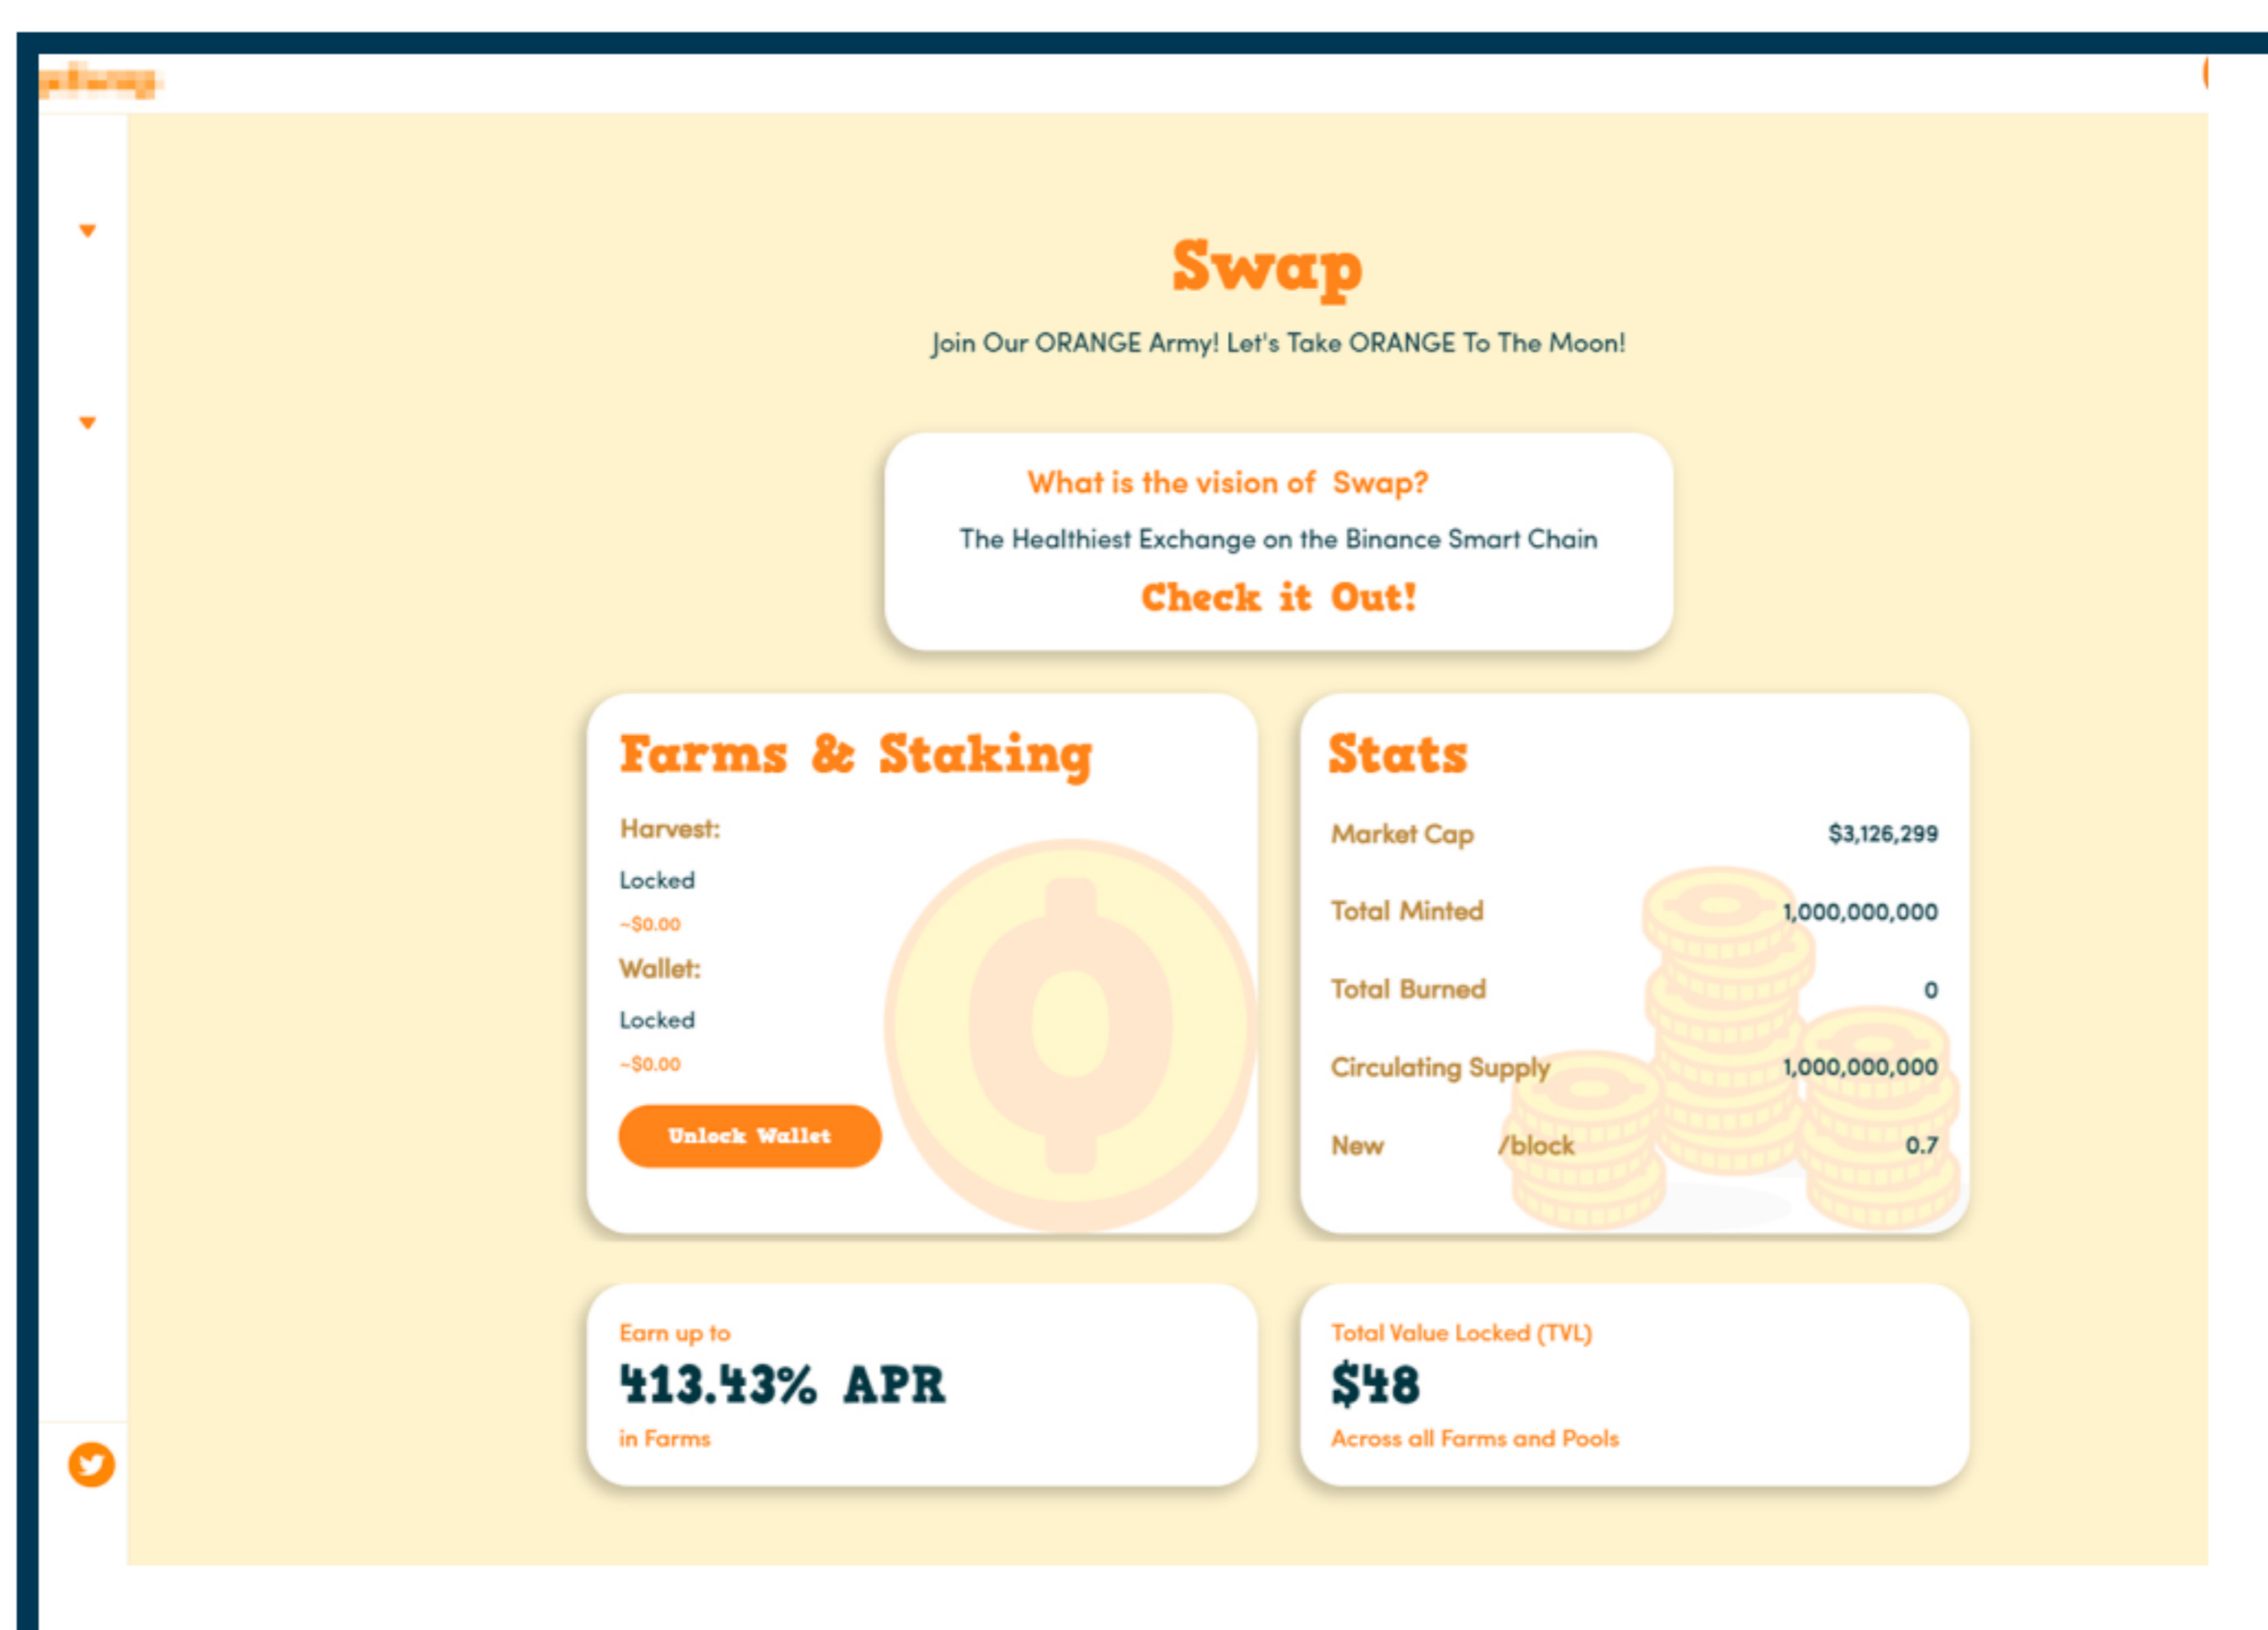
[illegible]

Swap

Join Our ORANGE Army! Let's Take ORANGE To The Moon!

What is the vision of Swap?

The Healthiest Exchange on the Binance Smart Chain

Check it Out!

Farms & Staking

Harvest:

Locked

~$0.00

Wallet:

Locked

~$0.00

Unlock Wallet

Stats

| | |
|---|---|
| Market Cap | $3,126,299 |
| Total Minted | 1,000,000,000 |
| Total Burned | 0 |
| Circulating Supply | 1,000,000,000 |
| New /block | 0.7 |

Earn up to

413.43% APR

in Farms

Total Value Locked (TVL)

$48

Across all Farms and Pools